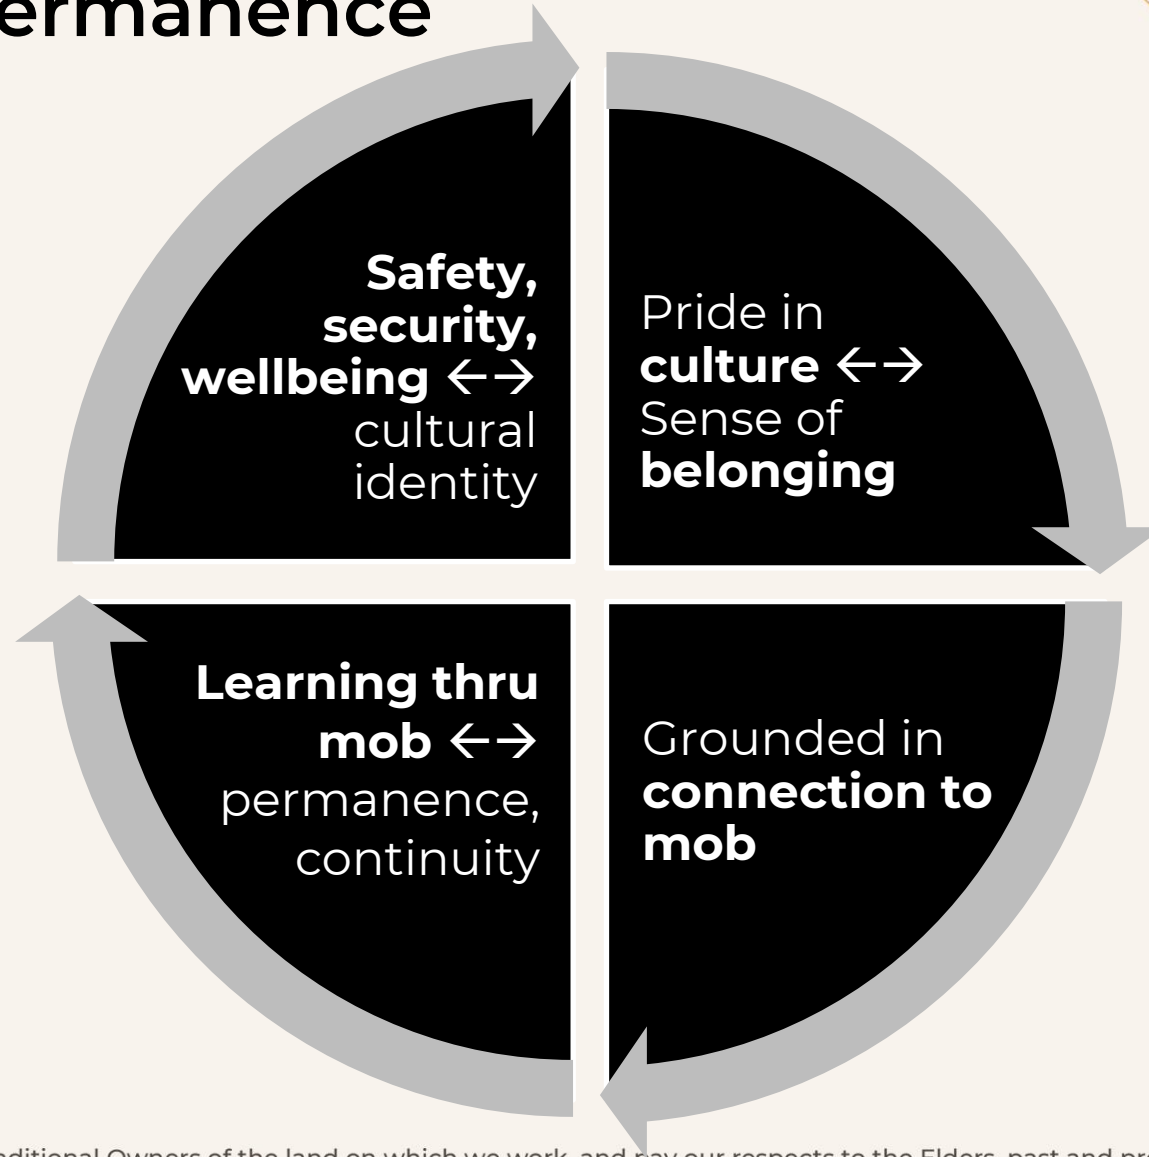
ermanence

Safety, security, wellbeing ←→ cultural identity

Pride in culture ←→ Sense of belonging

Learning thru mob ←→ permanence, continuity

Grounded in connection to mob

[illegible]ditional Owners of the land on which we work, and pay our respects to the Elders, past and pr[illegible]